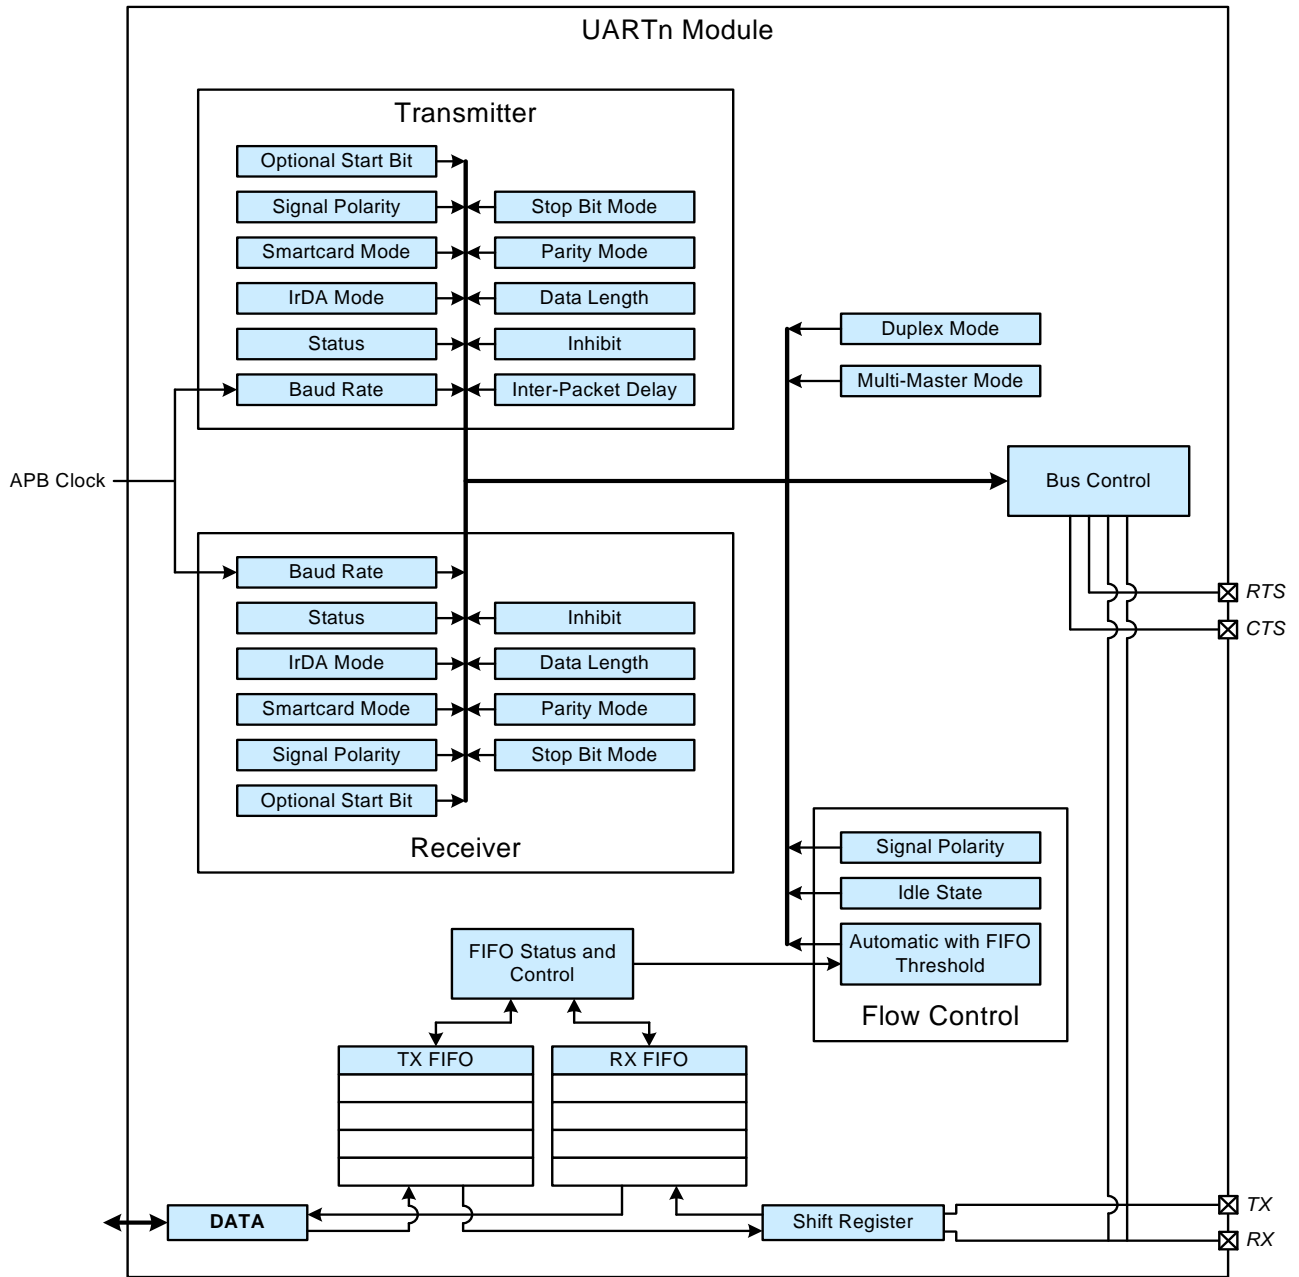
UARTn Module

Transmitter

Optional Start Bit

Signal Polarity

Stop Bit Mode

Smartcard Mode

Parity Mode

IrDA Mode

Data Length

Status

Inhibit

Baud Rate

Inter-Packet Delay

Duplex Mode

Multi-Master Mode

APB Clock

Bus Control

Baud Rate

Status

Inhibit

IrDA Mode

Data Length

Smartcard Mode

Parity Mode

Signal Polarity

Stop Bit Mode

Optional Start Bit

Receiver

RTS

CTS

Signal Polarity

Idle State

Automatic with FIFO Threshold

FIFO Status and Control

Flow Control

TX FIFO

RX FIFO

DATA

Shift Register

TX

RX